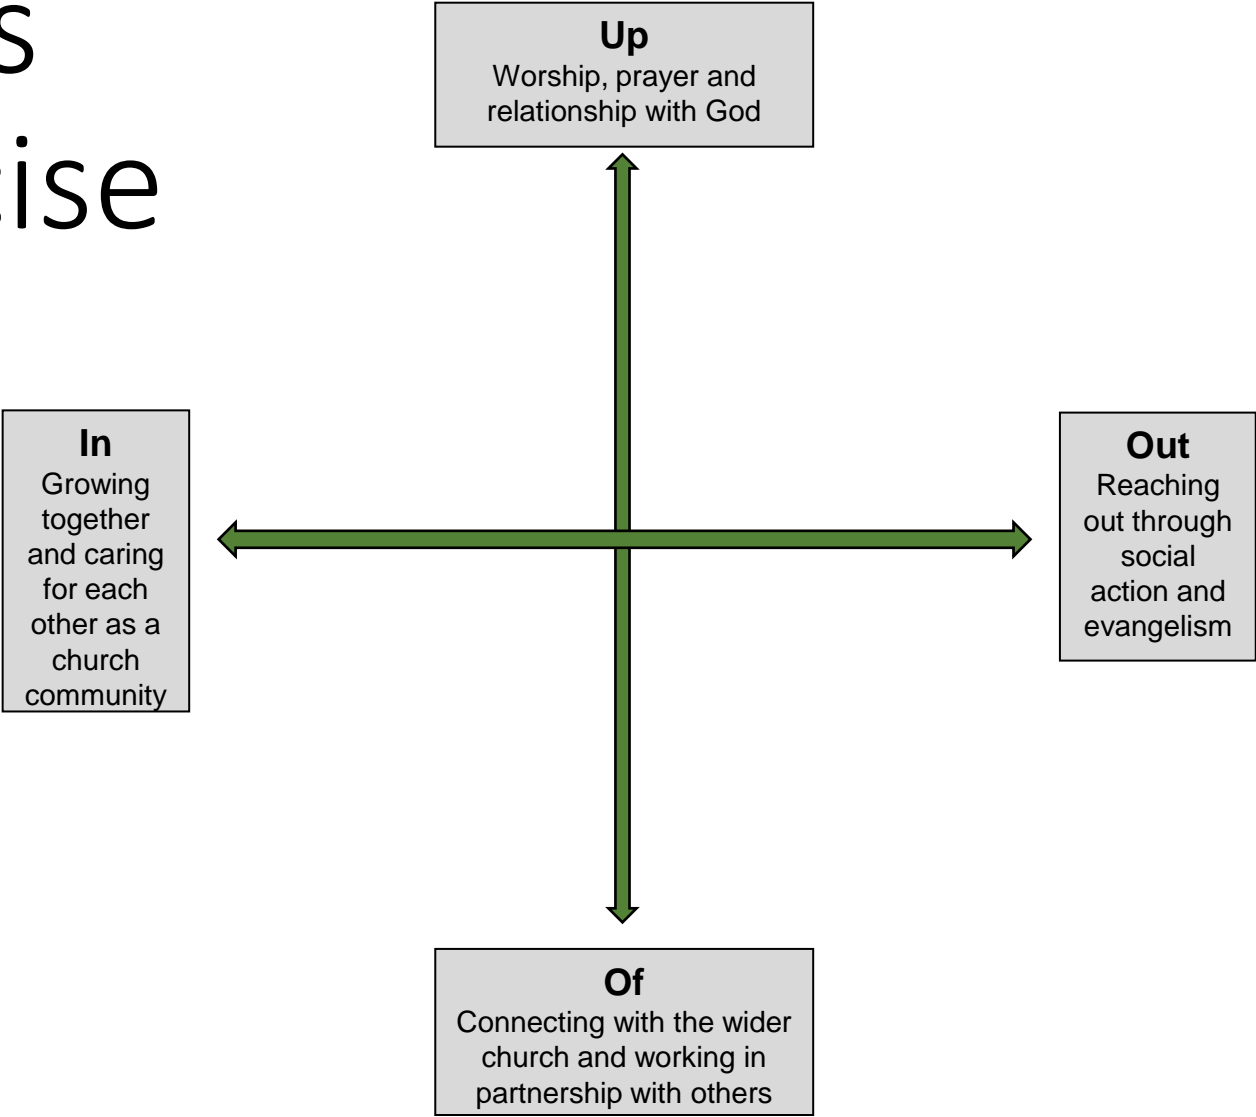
s
ise

**Up**
Worship, prayer and relationship with God

**In**
Growing together and caring for each other as a church community

**Out**
Reaching out through social action and evangelism

**Of**
Connecting with the wider church and working in partnership with others